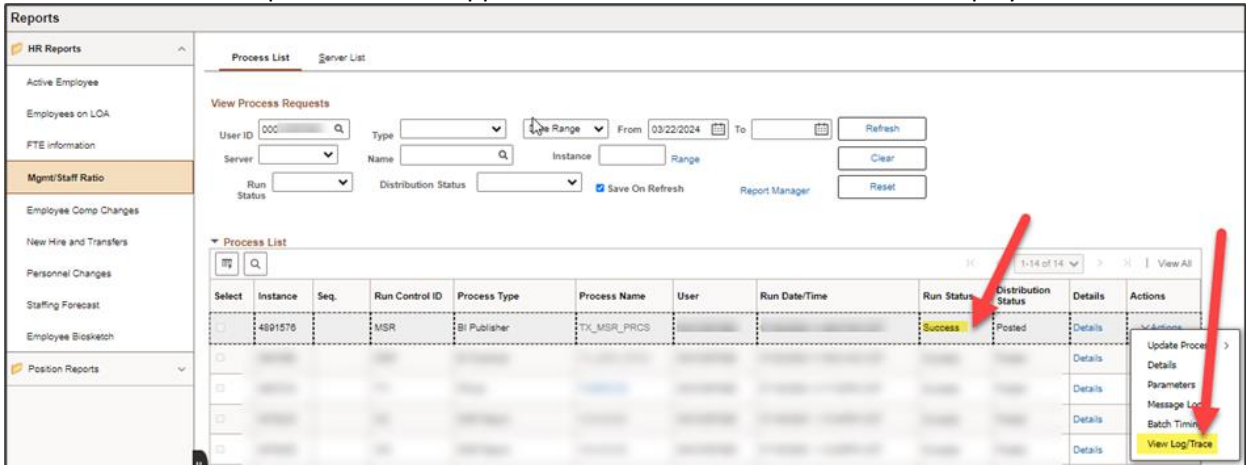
Reports

HR Reports

Active Employee

Employees on LOA

FTE information

Mgmt/Staff Ratio

Employee Comp Changes

New Hire and Transfers

Personnel Changes

Staffing Forecast

Employee Biosketch

Position Reports

Process List Server List

View Process Requests

User ID 000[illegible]

Type

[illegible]e Range

From 03/22/2024

To

Refresh

Server

Name

Instance

Range

Clear

Run Status

Distribution Status

Save On Refresh

Report Manager

Reset

Process List

1-14 of 14

View All

| Select | Instance | Seq. | Run Control ID | Process Type | Process Name | User | Run Date/Time | Run Status | Distribution Status | Details | Actions |
|---|---|---|---|---|---|---|---|---|---|---|---|
| | 4891576 | | MSR | BI Publisher | TX_MSR_PRCS | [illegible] | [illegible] | Success | Posted | Details | Actions |
| | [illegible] | | | | | | | | | Details | |
| | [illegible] | | | | | | | | | Details | |
| | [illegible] | | | | | | | | | Details | |
| | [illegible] | | | | | | | | | Details | |

Update Proces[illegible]

Details

Parameters

Message Lo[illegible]

Batch Timin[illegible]

View Log/Trace